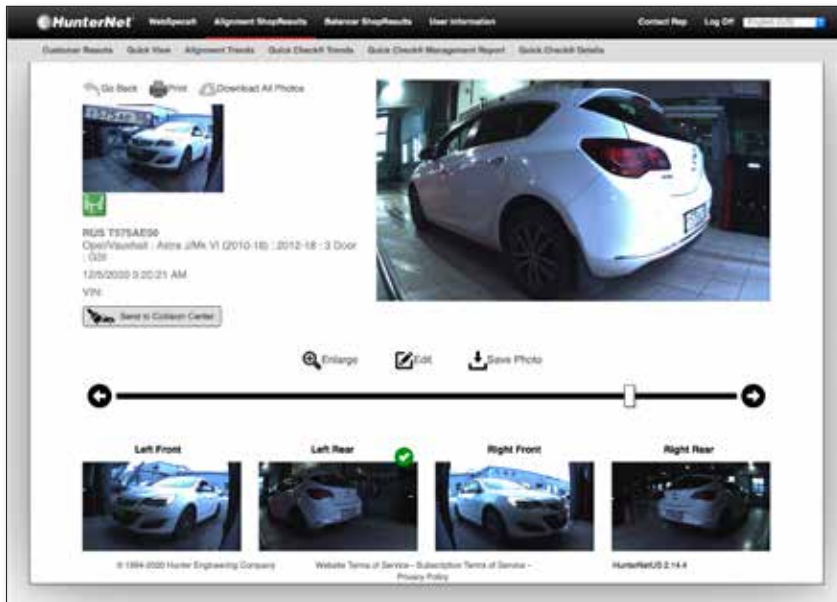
HunterNet WebSpecs® Alignment ShopResults Balancer ShopResults User Information Contact Rep Log Off English (US)

Customer Results Quick View Alignment Trends Quick Check® Trends Quick Check® Management Report Quick Check® Details

Go Back Print Download All Photos

RUS T575AE00
Opel/Vauxhall : Astra J/Mk VI (2010-18) : 2012-18 : 3 Door : GDI
12/5/2020 3:20:21 AM
VIN:

Send to Collision Center

Enlarge Edit Save Photo

Left Front Left Rear Right Front Right Rear

© 1994-2020 Hunter Engineering Company Website Terms of Service - Subscription Terms of Service - Privacy Policy HunterNetUS 2.14.4